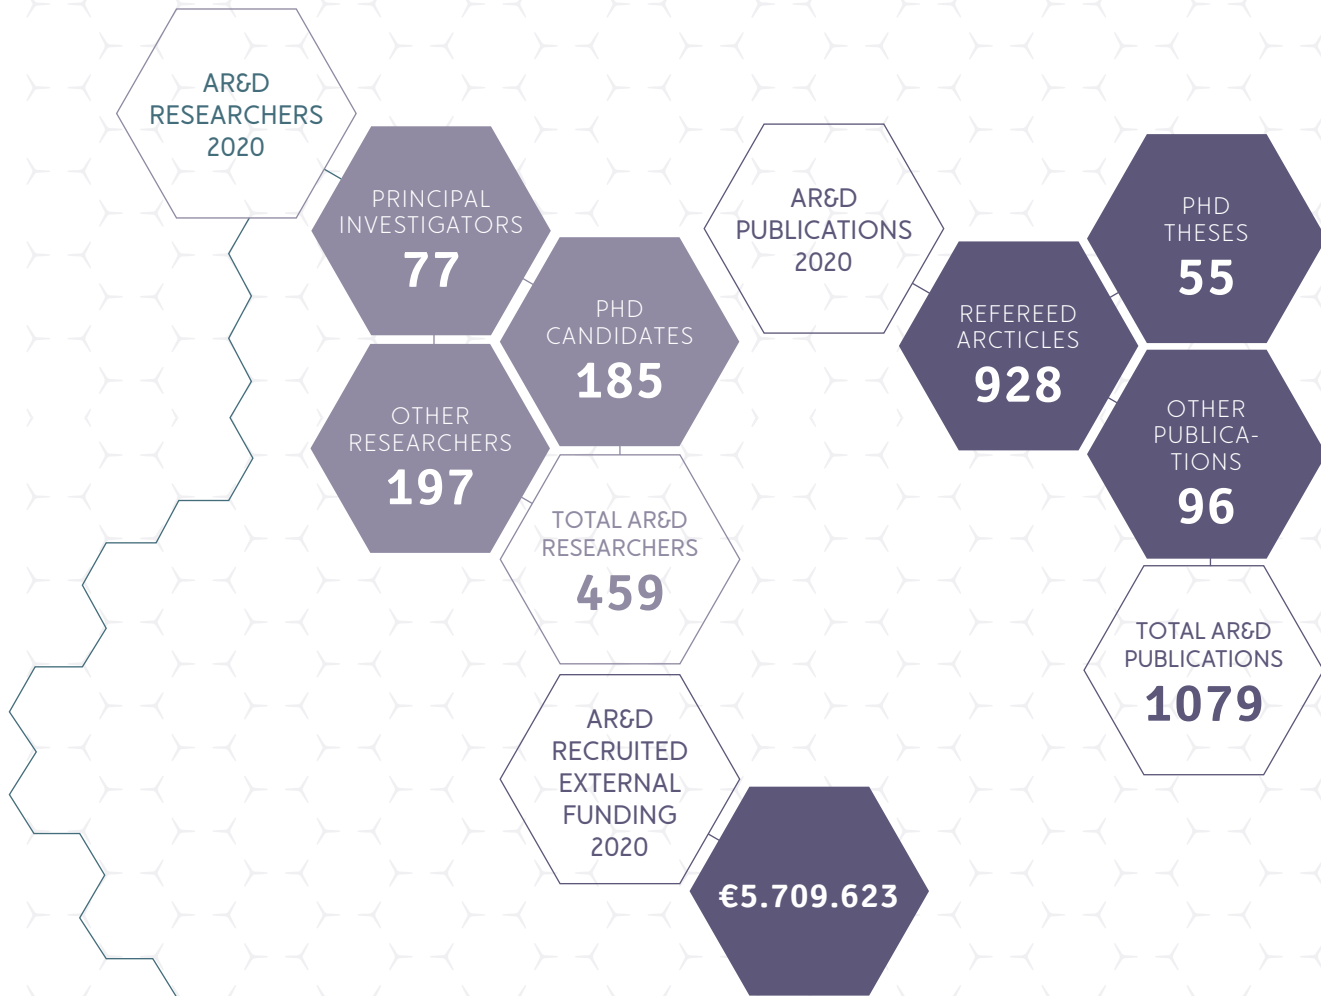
AR&D RESEARCHERS 2020

PRINCIPAL INVESTIGATORS
77

PHD CANDIDATES
185

OTHER RESEARCHERS
197

TOTAL AR&D RESEARCHERS
459

AR&D PUBLICATIONS 2020

PHD THESES
55

REFEREED ARCTICLES
928

OTHER PUBLICATIONS
96

TOTAL AR&D PUBLICATIONS
1079

AR&D RECRUITED EXTERNAL FUNDING 2020

€5.709.623